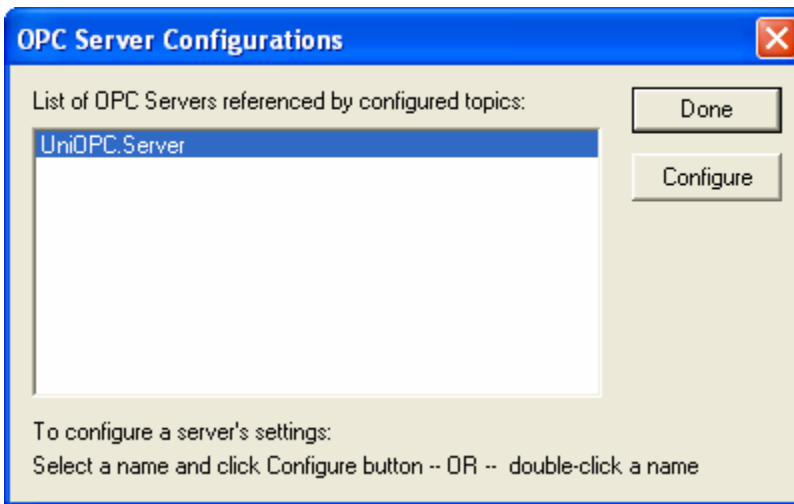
OPC Server Configurations

List of OPC Servers referenced by configured topics:

UniOPC.Server

Done

Configure

To configure a server's settings:
Select a name and click Configure button -- OR -- double-click a name